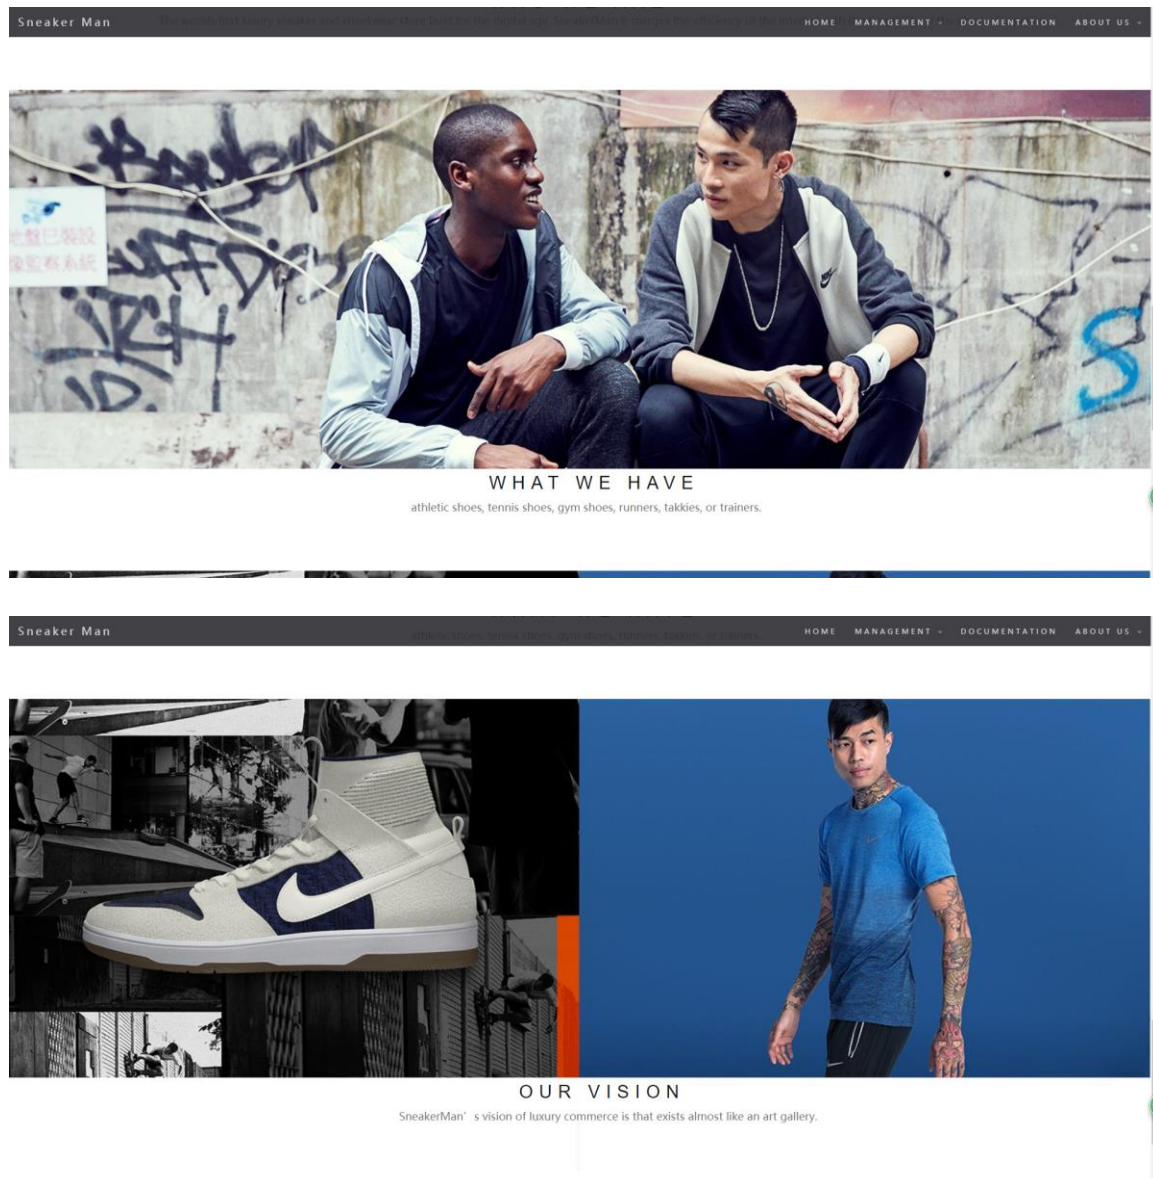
Sneaker Man

HOME MANAGEMENT DOCUMENTATION ABOUT US

WHAT WE HAVE

athletic shoes, tennis shoes, gym shoes, runners, takkies, or trainers.

Sneaker Man

HOME MANAGEMENT DOCUMENTATION ABOUT US

OUR VISION

SneakerMan' s vision of luxury commerce is that exists almost like an art gallery.